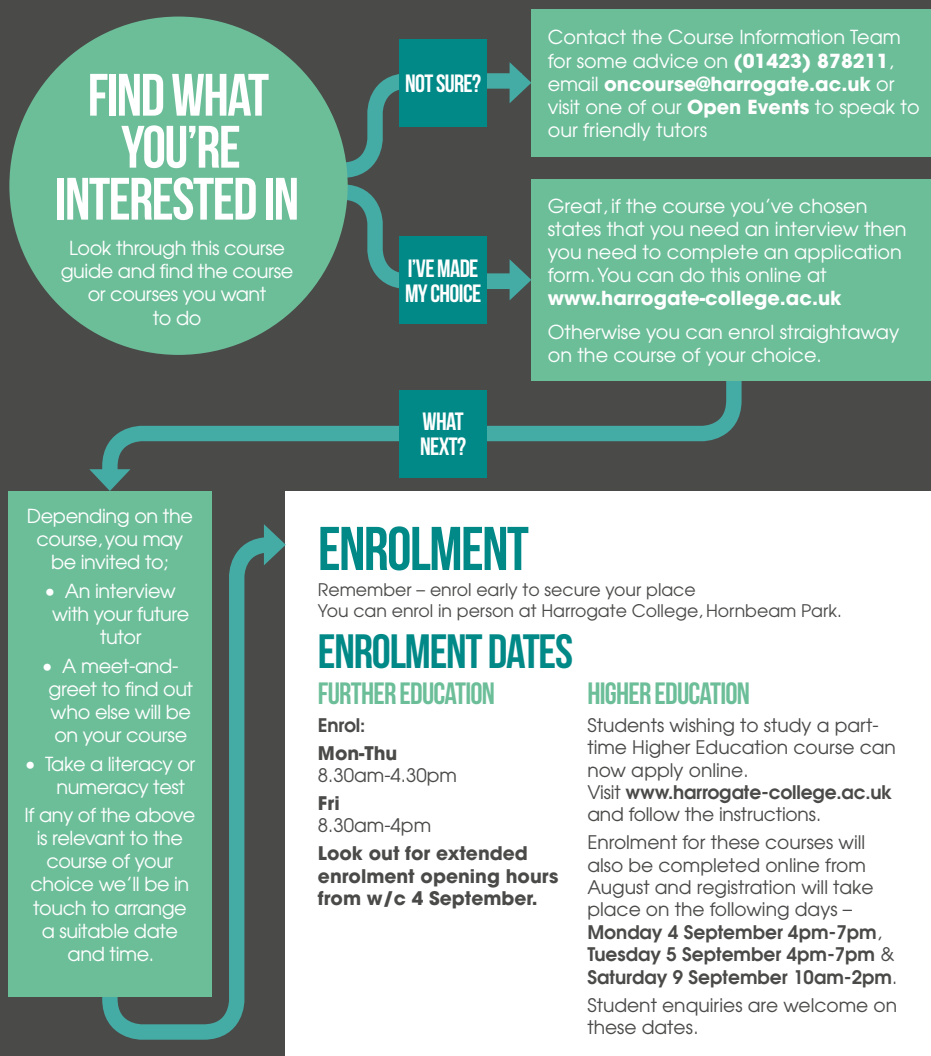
FIND WHAT YOU'RE INTERESTED IN

Look through this course guide and find the course or courses you want to do

NOT SURE?

Contact the Course Information Team for some advice on **(01423) 878211**, email **oncourse@harrogate.ac.uk** or visit one of our **Open Events** to speak to our friendly tutors

I'VE MADE MY CHOICE

Great, if the course you've chosen states that you need an interview then you need to complete an application form. You can do this online at **www.harrogate-college.ac.uk**

Otherwise you can enrol straightaway on the course of your choice.

WHAT NEXT?

Depending on the course, you may be invited to;

• An interview with your future tutor
• A meet-and-greet to find out who else will be on your course
• Take a literacy or numeracy test

If any of the above is relevant to the course of your choice we'll be in touch to arrange a suitable date and time.

ENROLMENT

Remember – enrol early to secure your place
You can enrol in person at Harrogate College, Hornbeam Park.

ENROLMENT DATES

FURTHER EDUCATION

**Enrol:**

**Mon-Thu**
8.30am-4.30pm

**Fri**
8.30am-4pm

**Look out for extended enrolment opening hours from w/c 4 September.**

HIGHER EDUCATION

Students wishing to study a part-time Higher Education course can now apply online.
Visit **www.harrogate-college.ac.uk** and follow the instructions.

Enrolment for these courses will also be completed online from August and registration will take place on the following days – **Monday 4 September 4pm-7pm**, **Tuesday 5 September 4pm-7pm** & **Saturday 9 September 10am-2pm**.

Student enquiries are welcome on these dates.